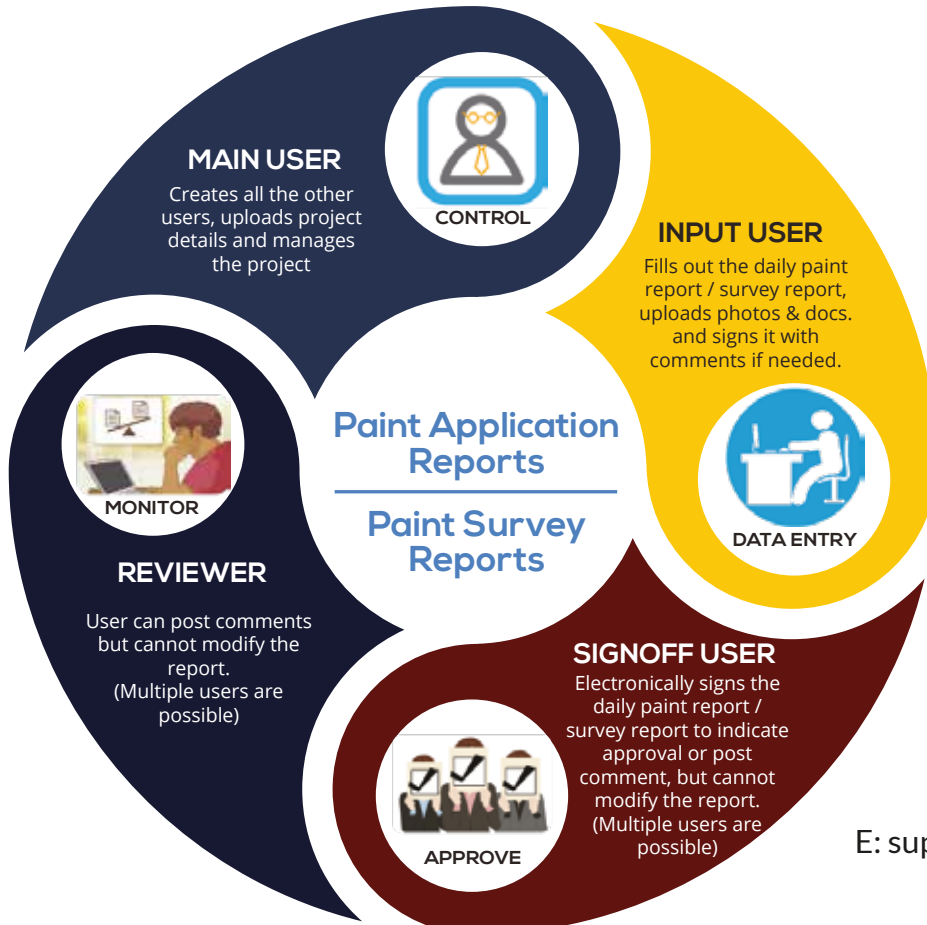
MAIN USER
Creates all the other users, uploads project details and manages the project

CONTROL

INPUT USER
Fills out the daily paint report / survey report, uploads photos & docs. and signs it with comments if needed.

DATA ENTRY

Paint Application Reports

Paint Survey Reports

MONITOR

REVIEWER
User can post comments but cannot modify the report. (Multiple users are possible)

SIGNOFF USER
Electronically signs the daily paint report / survey report to indicate approval or post comment, but cannot modify the report. (Multiple users are possible)

APPROVE

E: sup